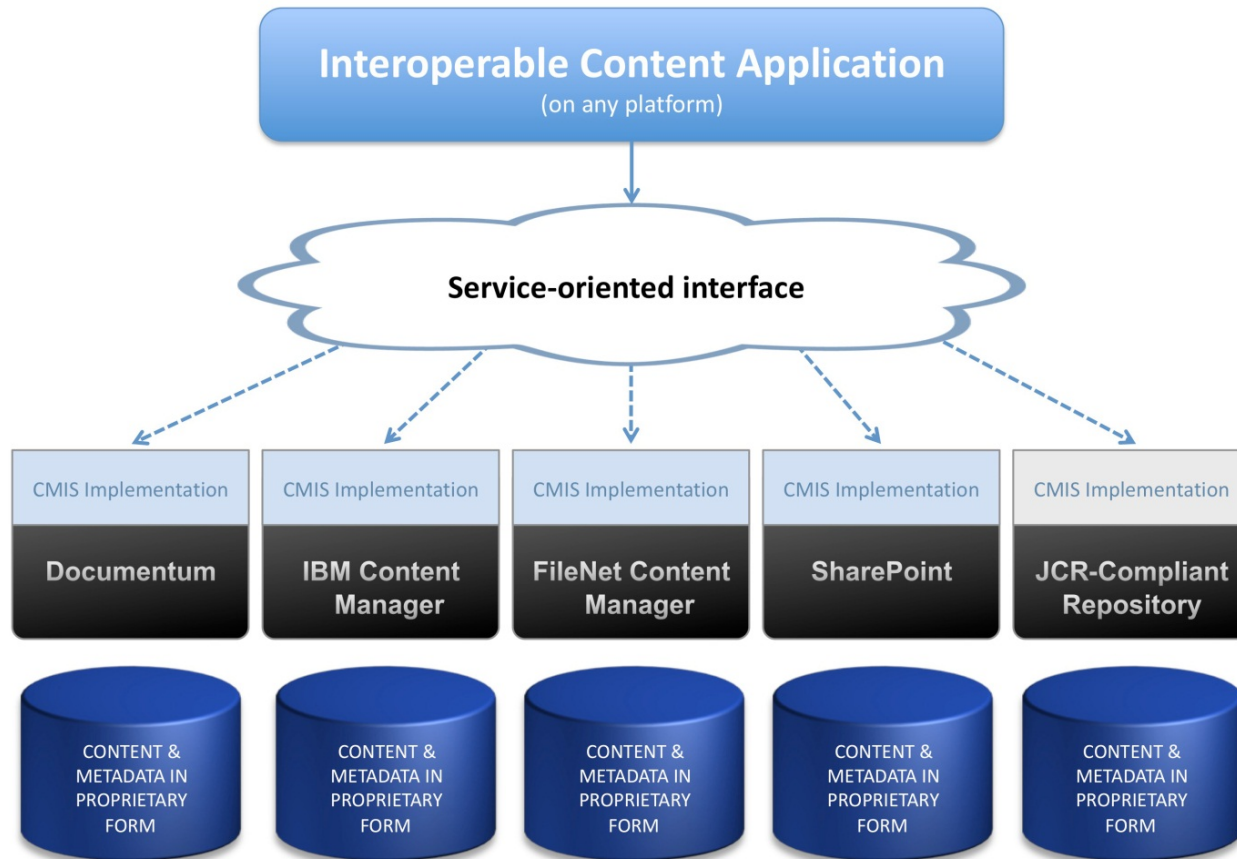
Interoperable Content Application
(on any platform)

Service-oriented interface

CMIS Implementation
Documentum

CMIS Implementation
IBM Content Manager

CMIS Implementation
FileNet Content Manager

CMIS Implementation
SharePoint

CMIS Implementation
JCR-Compliant Repository

CONTENT & METADATA IN PROPRIETARY FORM

CONTENT & METADATA IN PROPRIETARY FORM

CONTENT & METADATA IN PROPRIETARY FORM

CONTENT & METADATA IN PROPRIETARY FORM

CONTENT & METADATA IN PROPRIETARY FORM